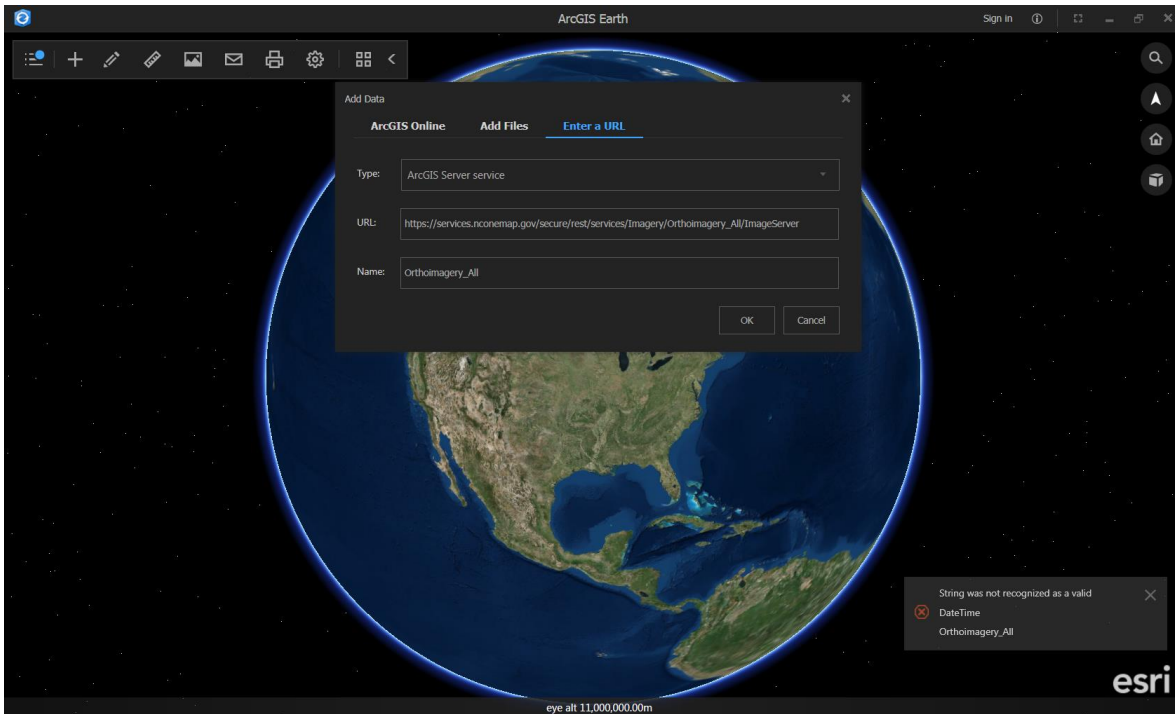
ArcGIS Earth

Sign in

Add Data

ArcGIS Online Add Files Enter a URL

Type: ArcGIS Server service

URL: https://services.nconemap.gov/secure/rest/services/Imagery/Orthoimagery_All/ImageServer

Name: Orthoimagery_All

OK Cancel

String was not recognized as a valid DateTime
Orthoimagery_All

esri

eye alt 11,000,000.00m